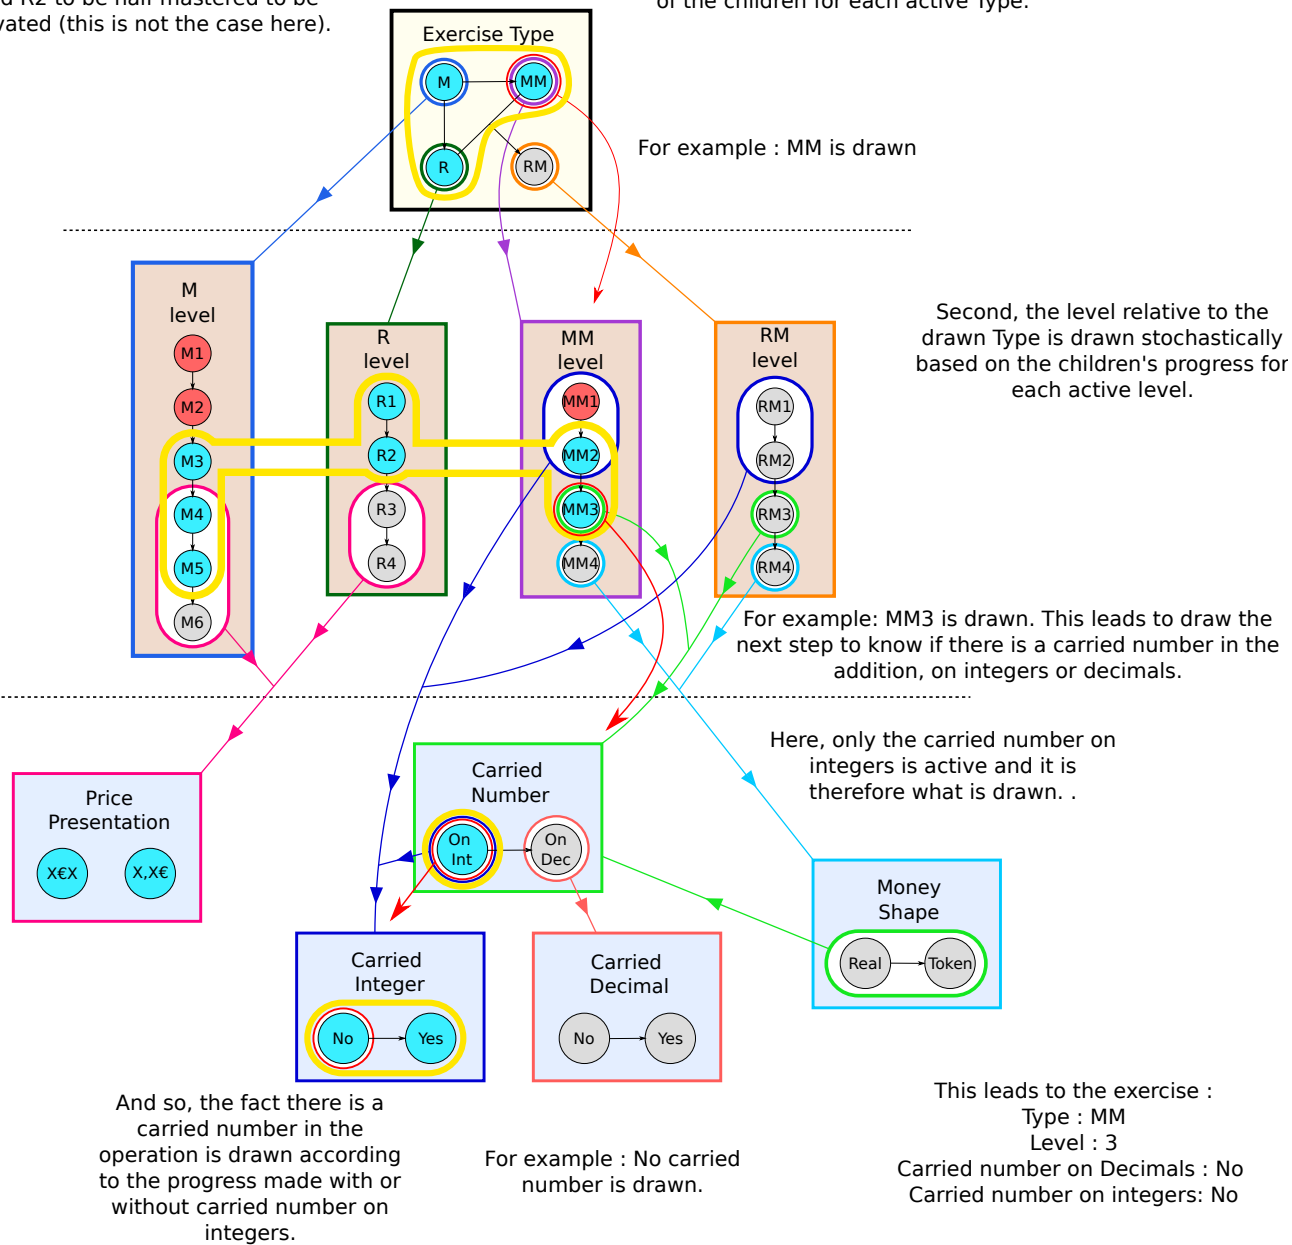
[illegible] R2 to be half mastered to be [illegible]vated (this is not the case here).

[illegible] of the children for each active Type.

Exercise Type

M

MM

R

RM

For example : MM is drawn

M level

M1

M2

M3

M4

M5

M6

R level

R1

R2

R3

R4

MM level

MM1

MM2

MM3

MM4

RM level

RM1

RM2

RM3

RM4

Second, the level relative to the drawn Type is drawn stochastically based on the children's progress for each active level.

For example: MM3 is drawn. This leads to draw the next step to know if there is a carried number in the addition, on integers or decimals.

Here, only the carried number on integers is active and it is therefore what is drawn. .

Price Presentation

X€X

X,X€

Carried Number

On Int

On Dec

Money Shape

Real

Token

Carried Integer

No

Yes

Carried Decimal

No

Yes

And so, the fact there is a carried number in the operation is drawn according to the progress made with or without carried number on integers.

For example : No carried number is drawn.

This leads to the exercise :
Type : MM
Level : 3
Carried number on Decimals : No
Carried number on integers: No